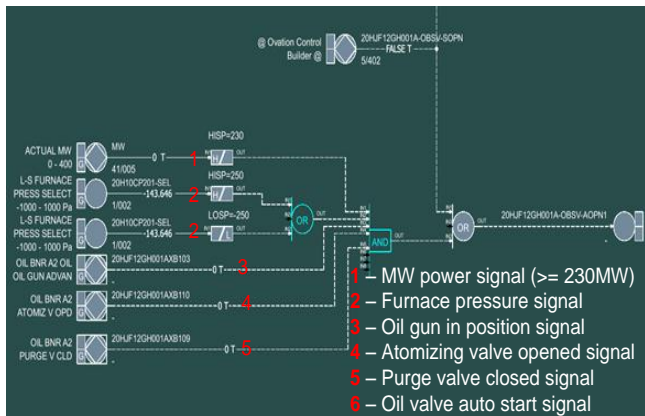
@ Ovation Control Builder @
20HJF12GH001A-OBSV-SOPN
FALSE T
5/402

ACTUAL MW 0 - 400
MW
0 T
41/005
1
HISP=230
IN
OUT

L-S FURNACE PRESS SELECT -1000 - 1000 Pa
20H10CP201-SEL
143.646
1/002
2
HISP=250
IN
OUT

L-S FURNACE PRESS SELECT -1000 - 1000 Pa
20H10CP201-SEL
143.646
1/002
2
LOSP=-250
IN
OUT

OR
OUT

AND
OUT

OR
OUT
20HJF12GH001A-OBSV-AOPN1

OIL BNR A2 OIL OIL GUN ADVAN
20HJF12GH001AXB103
0 T
3

OIL BNR A2 ATOMIZ V OPD
20HJF12GH001AXB110
0 T
4

OIL BNR A2 PURGE V CLD
20HJF12GH001AXB109
0 T
5

1 – MW power signal (>= 230MW)
2 – Furnace pressure signal
3 – Oil gun in position signal
4 – Atomizing valve opened signal
5 – Purge valve closed signal
6 – Oil valve auto start signal